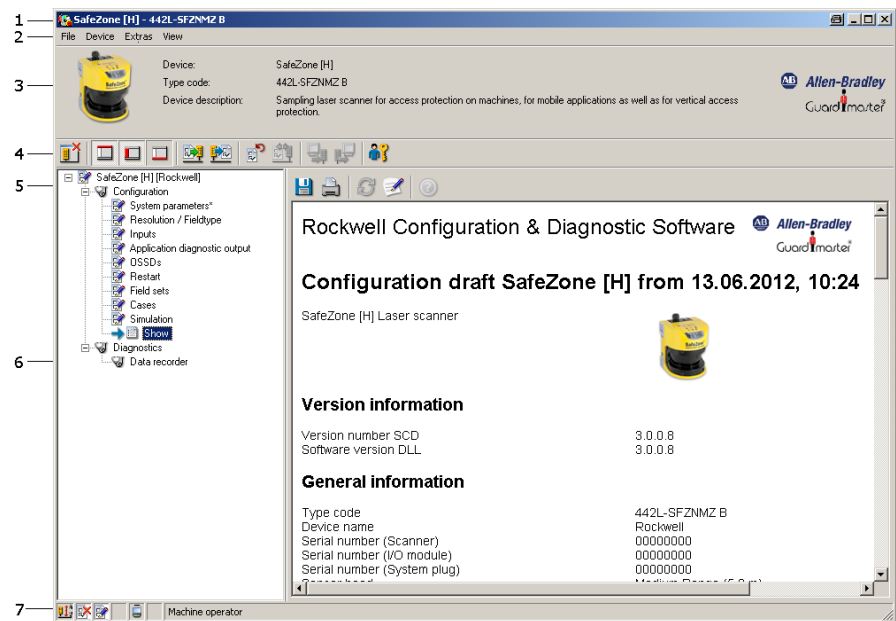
1
2
3
4
5
6
7

SafeZone [H] - 442L-SFZNMZ B

File Device Extras View

Device: SafeZone [H]
Type code: 442L-SFZNMZ B
Device description: Sampling laser scanner for access protection on machines, for mobile applications as well as for vertical access protection.

Allen-Bradley
Guardmaster

SafeZone [H] [Rockwell]
Configuration
System parameters*
Resolution / Fieldtype
Inputs
Application diagnostic output
OSSDs
Restart
Field sets
Cases
Simulation
Show
Diagnostics
Data recorder

Rockwell Configuration & Diagnostic Software

Allen-Bradley
Guardmaster

Configuration draft SafeZone [H] from 13.06.2012, 10:24

SafeZone [H] Laser scanner

Version information

| | |
|---|---|
| Version number SCD | 3.0.0.8 |
| Software version DLL | 3.0.0.8 |

General information

| | |
|---|---|
| Type code | 442L-SFZNMZ B |
| Device name | Rockwell |
| Serial number (Scanner) | 00000000 |
| Serial number (I/O module) | 00000000 |
| Serial number (System plug) | 00000000 |
| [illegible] | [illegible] |

Machine operator